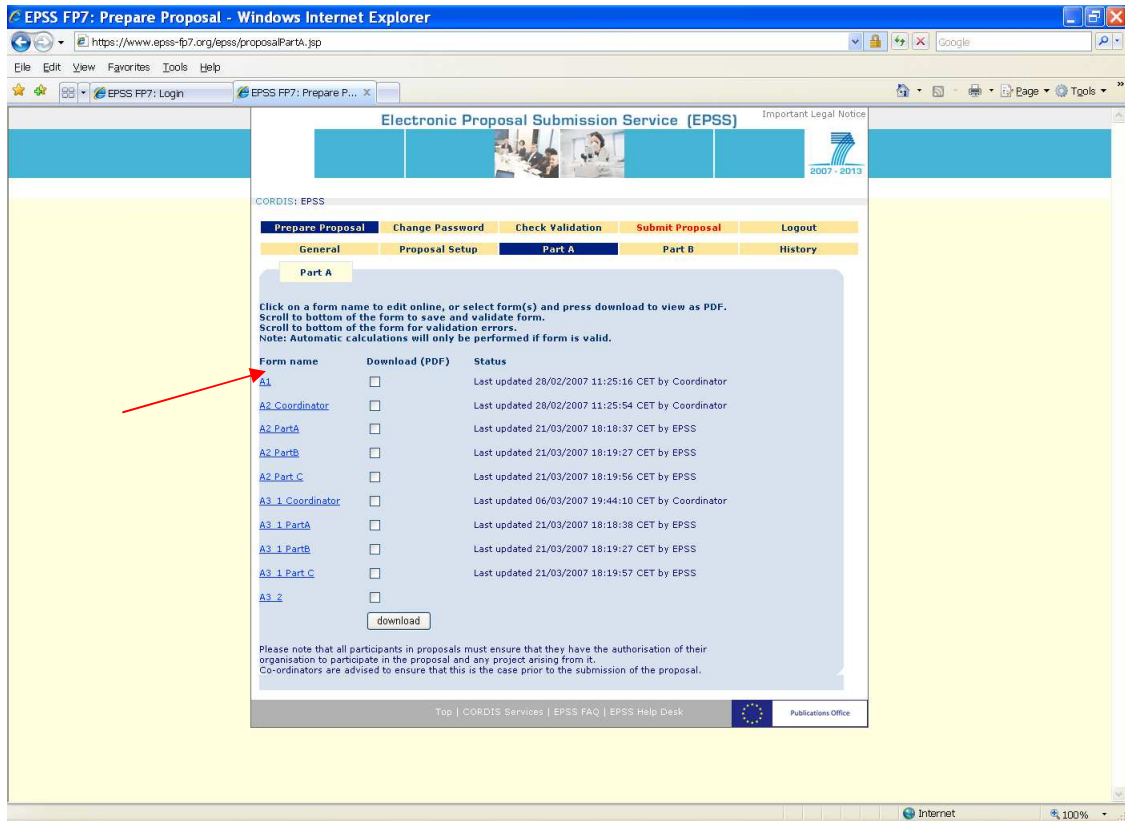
EPSS FP7: Prepare Proposal - Windows Internet Explorer

https://www.epss-fp7.org/epss/proposalPartA.jsp

Google

File Edit View Favorites Tools Help

EPSS FP7: Login | EPSS FP7: Prepare P... X

Page ▾ Tools ▾

Electronic Proposal Submission Service (EPSS)

Important Legal Notice

2007 - 2013

CORDIS: EPSS

Prepare Proposal | Change Password | Check Validation | Submit Proposal | Logout

General | Proposal Setup | Part A | Part B | History

Part A

Click on a form name to edit online, or select form(s) and press download to view as PDF.
Scroll to bottom of the form to save and validate form.
Scroll to bottom of the form for validation errors.
Note: Automatic calculations will only be performed if form is valid.

| Form name | Download (PDF) | Status |
|---|---|---|
| A1 | ☐ | Last updated 28/02/2007 11:25:16 CET by Coordinator |
| A2 Coordinator | ☐ | Last updated 28/02/2007 11:25:54 CET by Coordinator |
| A2 PartA | ☐ | Last updated 21/03/2007 18:18:37 CET by EPSS |
| A2 PartB | ☐ | Last updated 21/03/2007 18:19:27 CET by EPSS |
| A2 Part C | ☐ | Last updated 21/03/2007 18:19:56 CET by EPSS |
| A3 1 Coordinator | ☐ | Last updated 06/03/2007 19:44:10 CET by Coordinator |
| A3 1 PartA | ☐ | Last updated 21/03/2007 18:18:38 CET by EPSS |
| A3 1 PartB | ☐ | Last updated 21/03/2007 18:19:27 CET by EPSS |
| A3 1 Part C | ☐ | Last updated 21/03/2007 18:19:57 CET by EPSS |
| A3 2 | ☐ | |

download

Please note that all participants in proposals must ensure that they have the authorisation of their organisation to participate in the proposal and any project arising from it.
Co-ordinators are advised to ensure that this is the case prior to the submission of the proposal.

Top | CORDIS Services | EPSS FAQ | EPSS Help Desk

Publications Office

Internet

100%